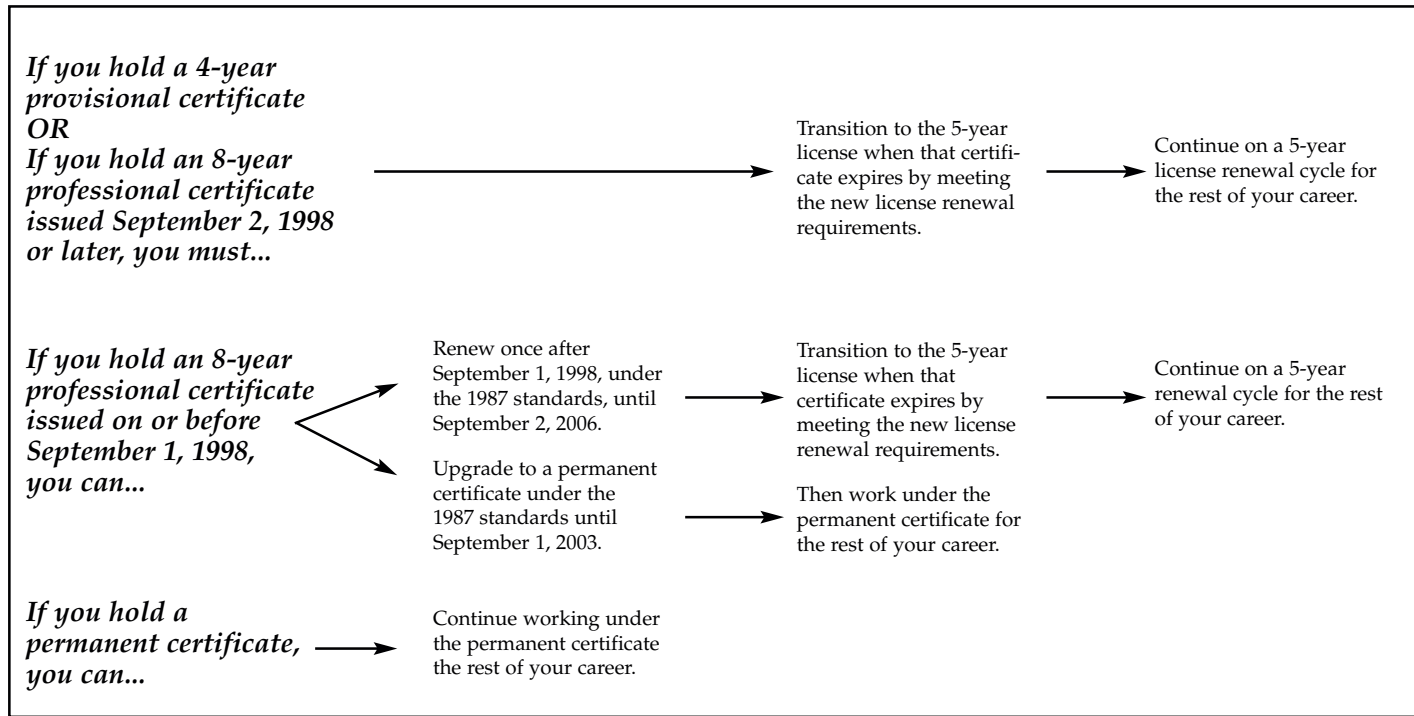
If you hold a 4-year provisional certificate OR If you hold an 8-year professional certificate issued September 2, 1998 or later, you must...

Transition to the 5-year license when that certificate expires by meeting the new license renewal requirements.

Continue on a 5-year license renewal cycle for the rest of your career.

If you hold an 8-year professional certificate issued on or before September 1, 1998, you can...

Renew once after September 1, 1998, under the 1987 standards, until September 2, 2006.

Transition to the 5-year license when that certificate expires by meeting the new license renewal requirements.

Continue on a 5-year renewal cycle for the rest of your career.

Upgrade to a permanent certificate under the 1987 standards until September 1, 2003.

Then work under the permanent certificate for the rest of your career.

If you hold a permanent certificate, you can...

Continue working under the permanent certificate the rest of your career.